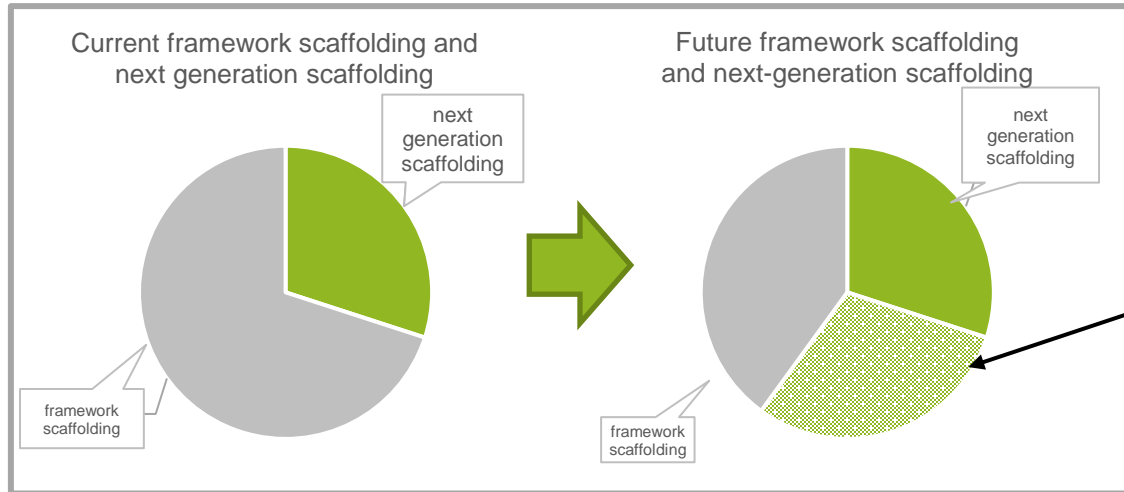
Current framework scaffolding and next generation scaffolding

next generation scaffolding

framework scaffolding

Future framework scaffolding and next-generation scaffolding

next generation scaffolding

framework scaffolding